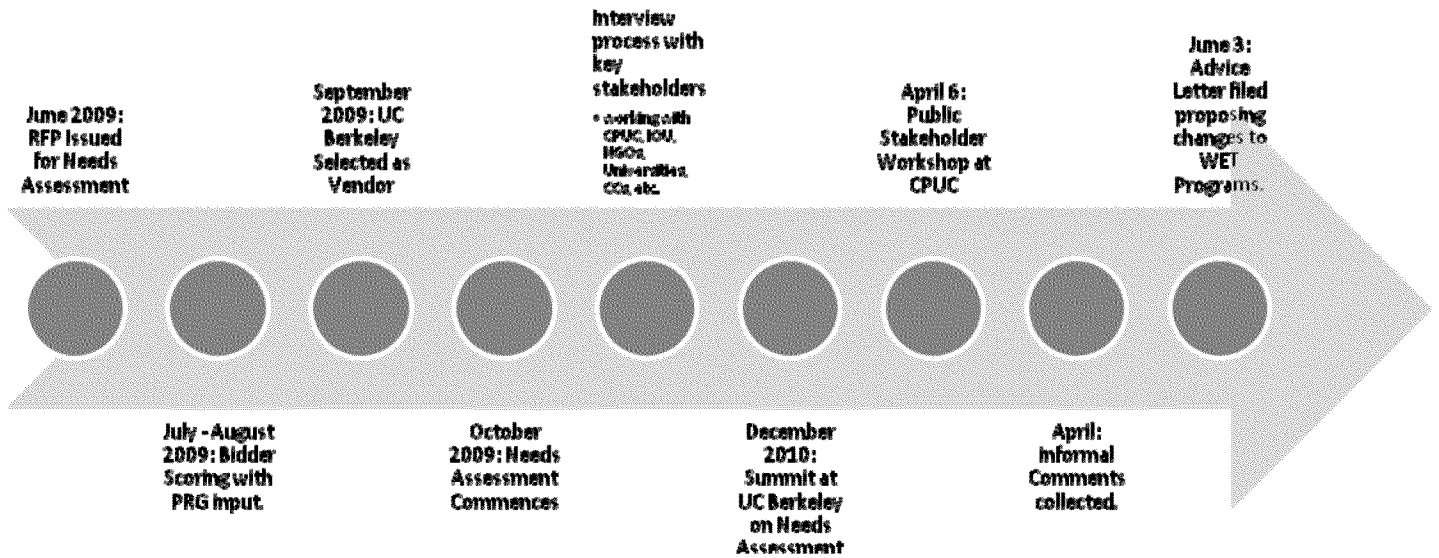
June 2009: RFP Issued for Needs Assessment

September 2009: UC Berkeley Selected as Vendor

Interview process with key stakeholders
• working with CPUC, IOU, NGOs, Universities, CCs, etc.

April 6: Public Stakeholder Workshop at CPUC

June 3: Advice Letter filed proposing changes to WET Programs.

July - August 2009: Bidder Scoring with PRG input.

October 2009: Needs Assessment Commences

December 2010: Summit at UC Berkeley on Needs Assessment

April: Informal Comments collected.